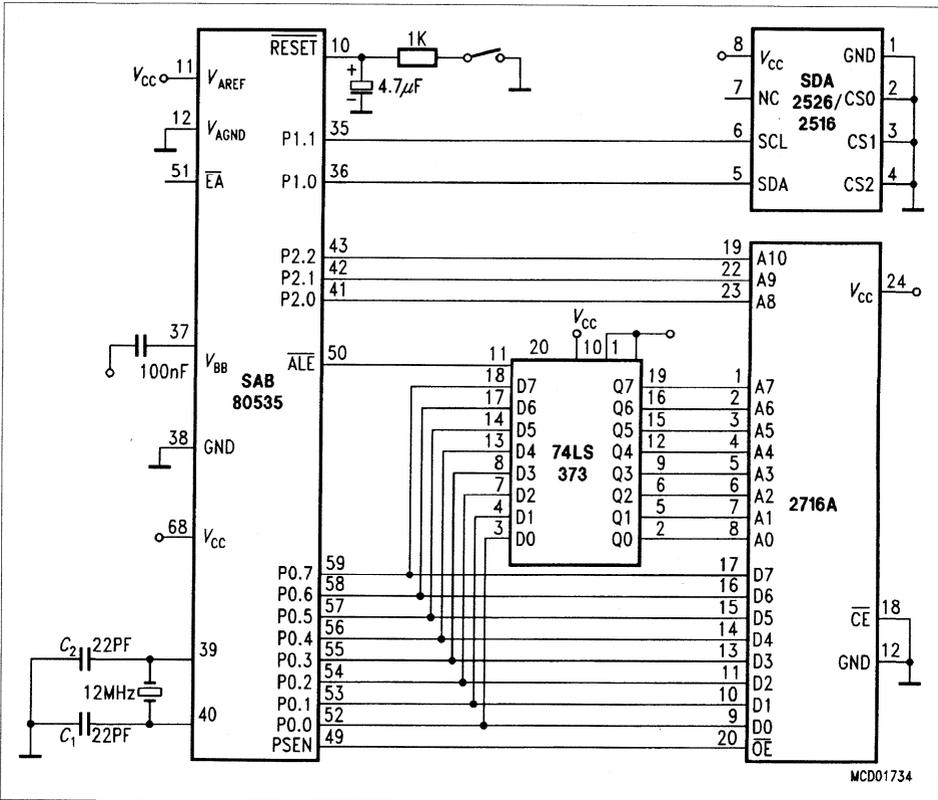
$V_{CC}$ 11 $V_{AREF}$
12 $V_{AGND}$
51 $\overline{EA}$
37 100nF $V_{BB}$
SAB 80535
38 GND
68 $V_{CC}$
$C_2$ 22PF 39
12MHz
$C_1$ 22PF 40

$\overline{RESET}$ 10 1K
+ 4.7$\mu$F
P1.1 35
P1.0 36
P2.2 43
P2.1 42
P2.0 41
$\overline{ALE}$ 50
P0.7 59
P0.6 58
P0.5 57
P0.4 56
P0.3 55
P0.2 54
P0.1 53
P0.0 52
PSEN 49

8 $V_{CC}$
7 NC
6 SCL
5 SDA
SDA 2526/2516
GND 1
CS0 2
CS1 3
CS2 4

$V_{CC}$
20 10 1
11
18 D7 Q7 19
17 D6 Q6 16
14 D5 Q5 15
13 D4 Q4 12
8 D3 Q3 9
7 D2 Q2 6
4 D1 Q1 5
3 D0 Q0 2
74LS 373

19 A10
22 A9
23 A8
$V_{CC}$ 24
1 A7
2 A6
3 A5
4 A4
5 A3
6 A2
7 A1
8 A0
2716A
17 D7
16 D6
15 D5
14 D4
13 D3
11 D2
10 D1
9 D0
20 $\overline{OE}$
$\overline{CE}$ 18
GND 12

MCD01734